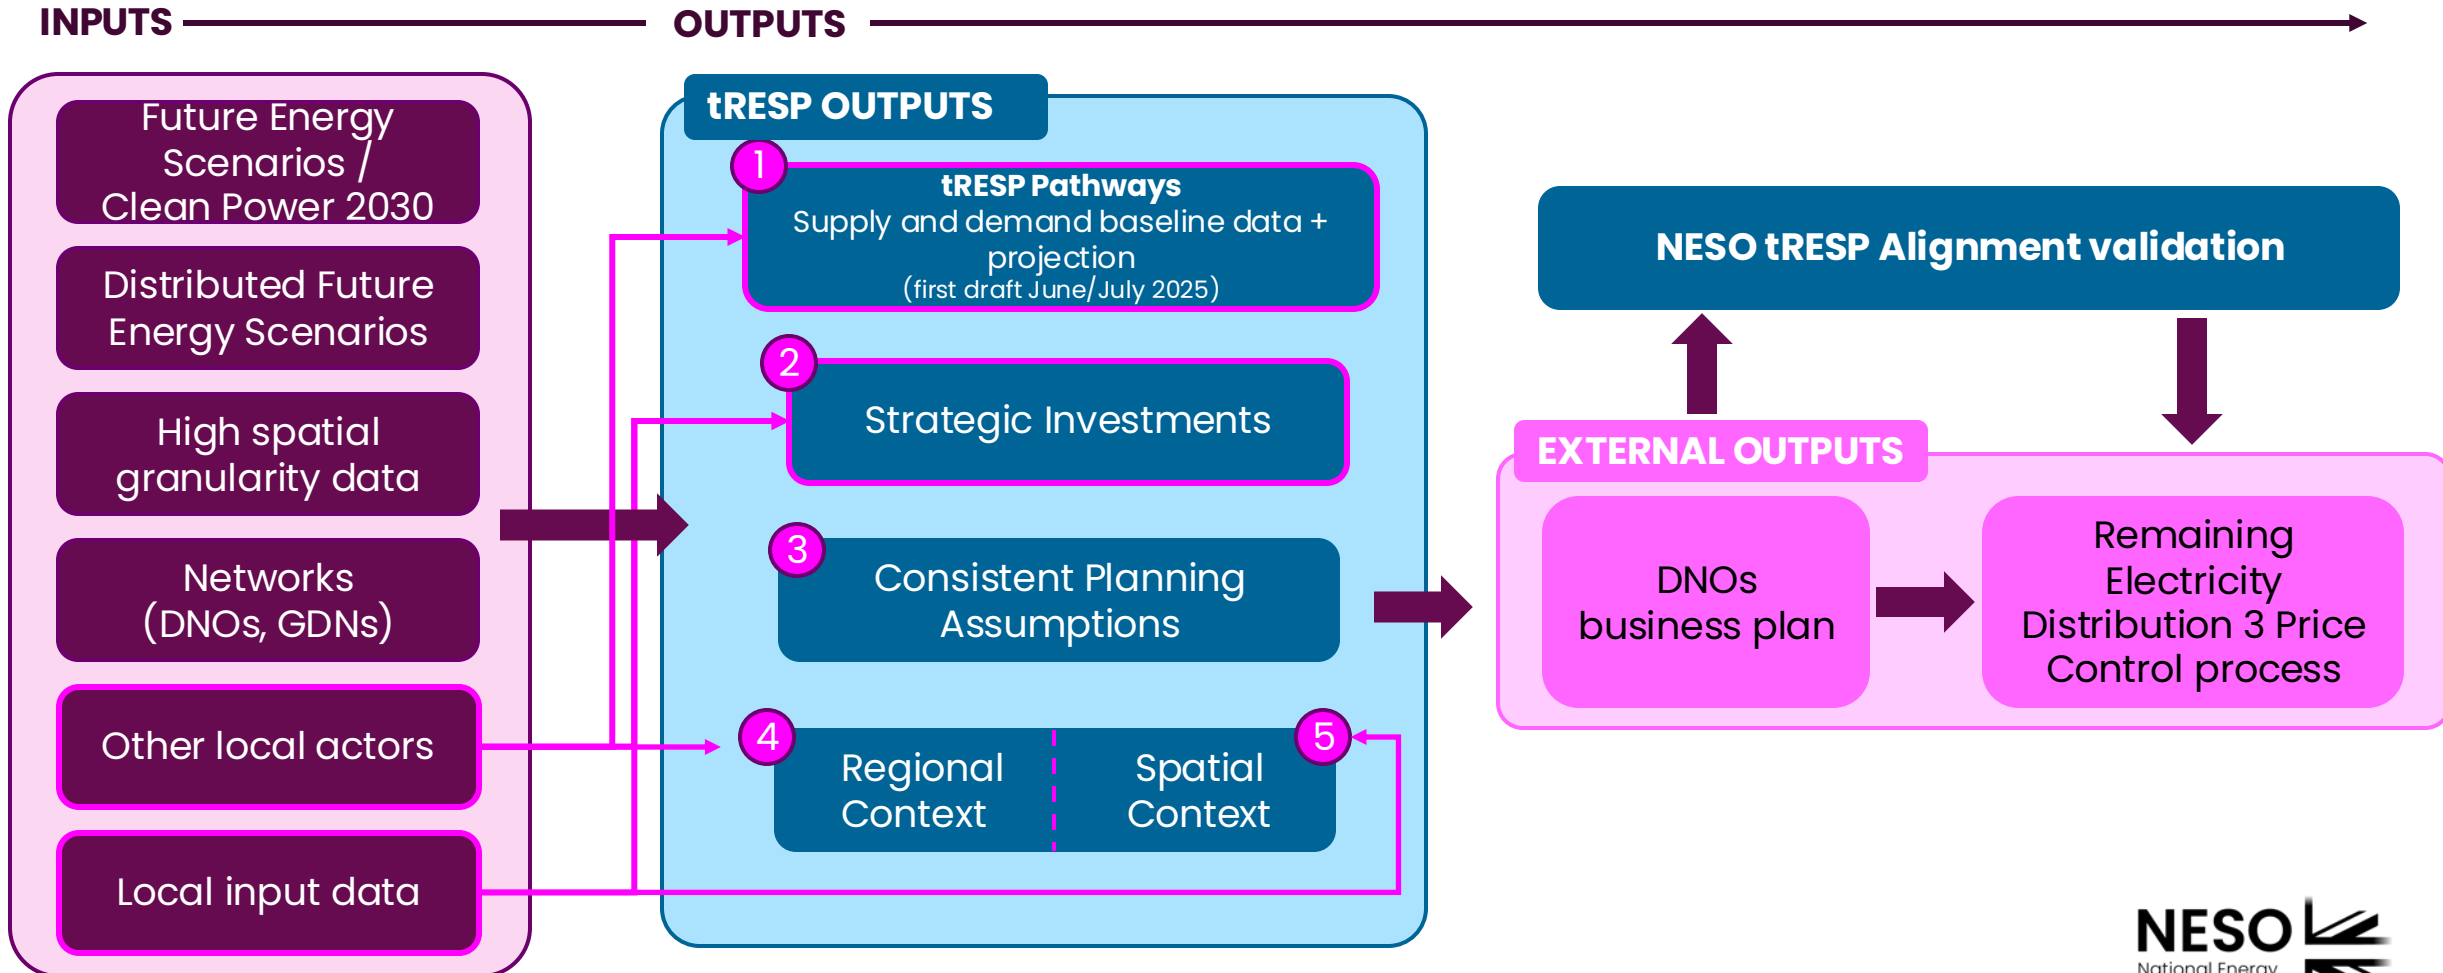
INPUTS

OUTPUTS

Future Energy Scenarios / Clean Power 2030

Distributed Future Energy Scenarios

High spatial granularity data

Networks (DNOs, GDNs)

Other local actors

Local input data

tRESP OUTPUTS

1

tRESP Pathways
Supply and demand baseline data + projection
(first draft June/July 2025)

2

Strategic Investments

3

Consistent Planning Assumptions

4

Regional Context

5

Spatial Context

NESO tRESP Alignment validation

EXTERNAL OUTPUTS

DNOs business plan

Remaining Electricity Distribution 3 Price Control process

NESO
National Energy